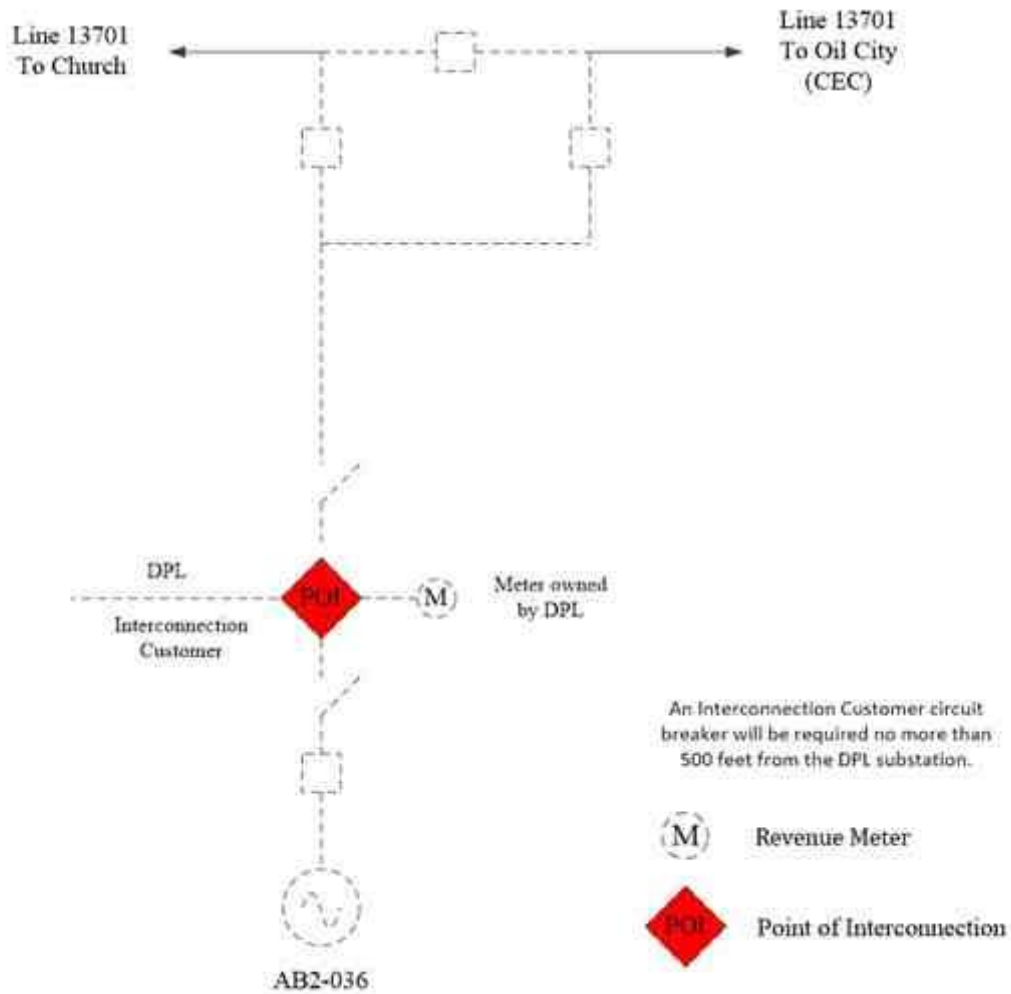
Line 13701
To Church

Line 13701
To Oil City
(CEC)

DPL

POI

M

Meter owned by DPL

Interconnection Customer

An Interconnection Customer circuit breaker will be required no more than 500 feet from the DPL substation.

M

Revenue Meter

POI

Point of Interconnection

AB2-036